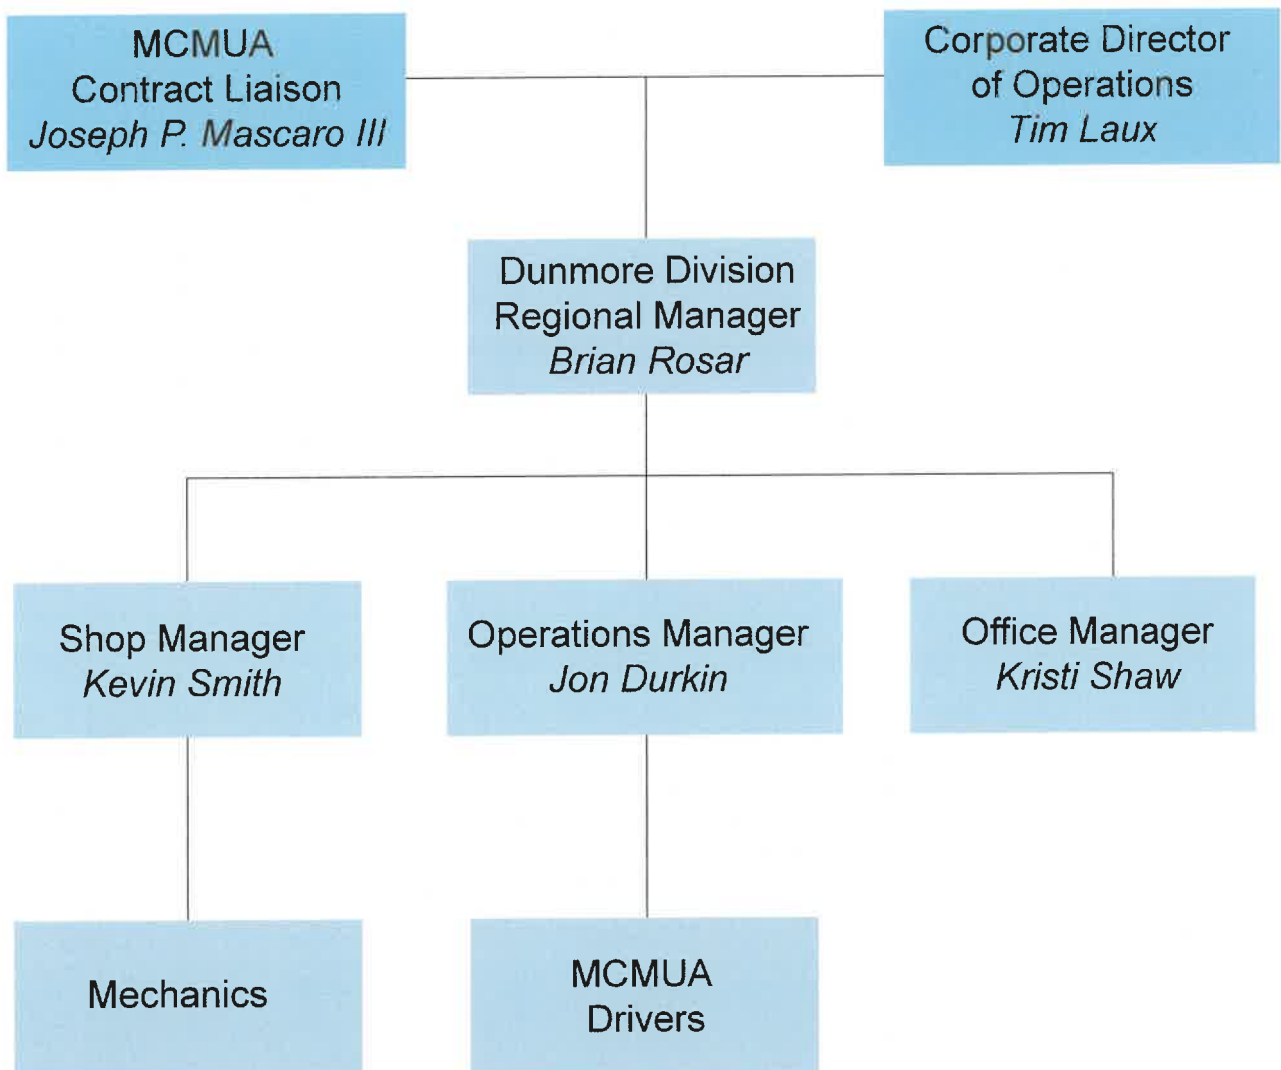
MCMUA
Contract Liaison
Joseph P. Mascaro III

Corporate Director
of Operations
Tim Laux

Dunmore Division
Regional Manager
Brian Rosar

Shop Manager
Kevin Smith

Operations Manager
Jon Durkin

Office Manager
Kristi Shaw

Mechanics

MCMUA
Drivers